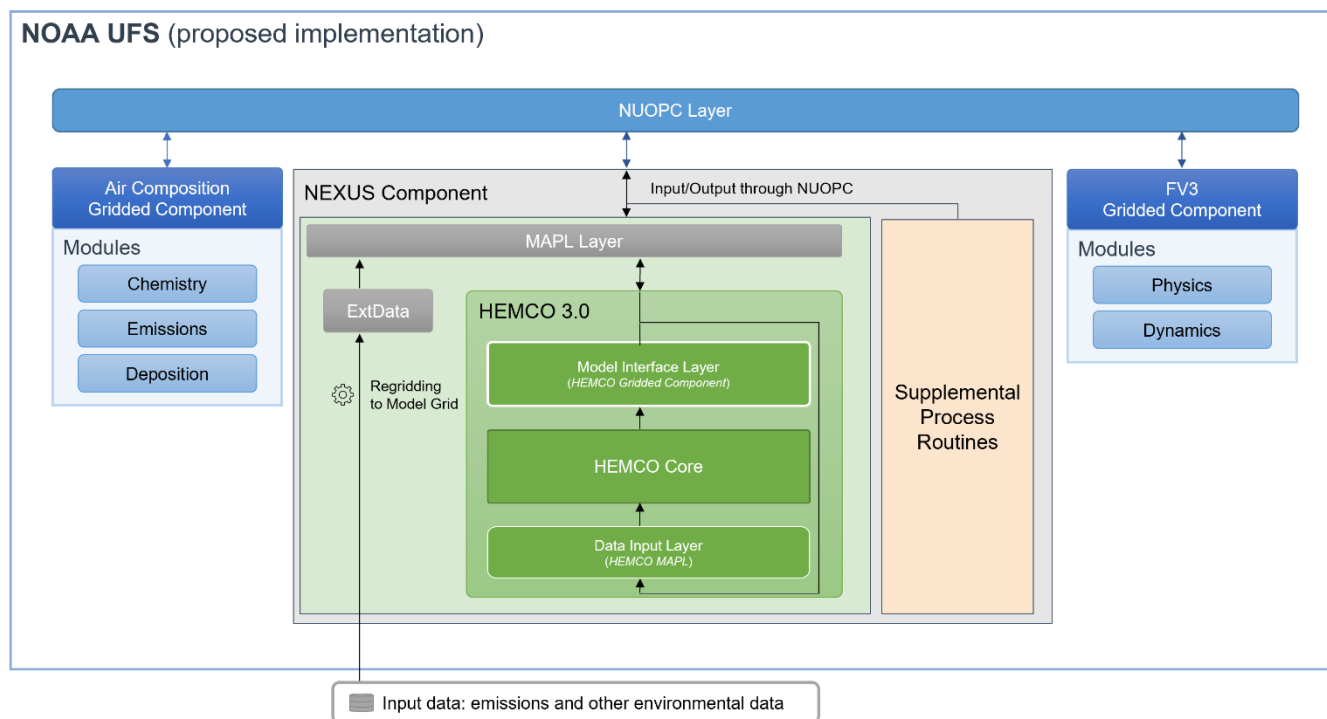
NOAA UFS (proposed implementation)

NUOPC Layer

Air Composition Gridded Component

Modules

Chemistry

Emissions

Deposition

NEXUS Component

Input/Output through NUOPC

MAPL Layer

ExtData

Regridding to Model Grid

HEMCO 3.0

Model Interface Layer
(HEMCO Gridded Component)

HEMCO Core

Data Input Layer
(HEMCO MAPL)

Supplemental Process Routines

FV3 Gridded Component

Modules

Physics

Dynamics

Input data: emissions and other environmental data